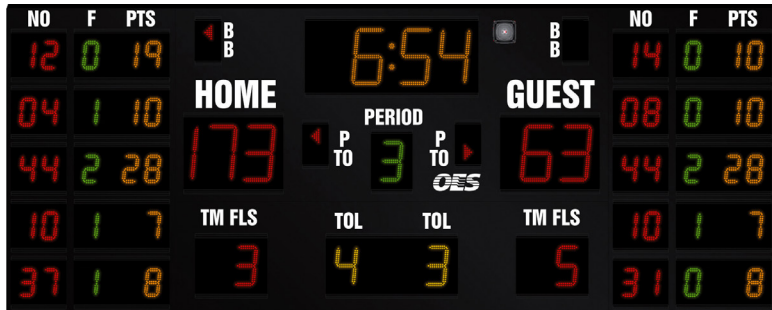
| NO | F | PTS |
|---|---|---|
| 12 | 0 | 19 |
| 04 | 1 | 10 |
| 44 | 2 | 28 |
| 10 | 1 | 7 |
| 37 | 1 | 8 |

BB

6:54

BB

| NO | F | PTS |
|---|---|---|
| 14 | 0 | 10 |
| 08 | 0 | 10 |
| 44 | 2 | 28 |
| 10 | 1 | 7 |
| 31 | 0 | 8 |

HOME
173

PERIOD
P TO
3
P TO
OES

GUEST
63

TM FLS
3

TOL
4

TOL
3

TM FLS
5